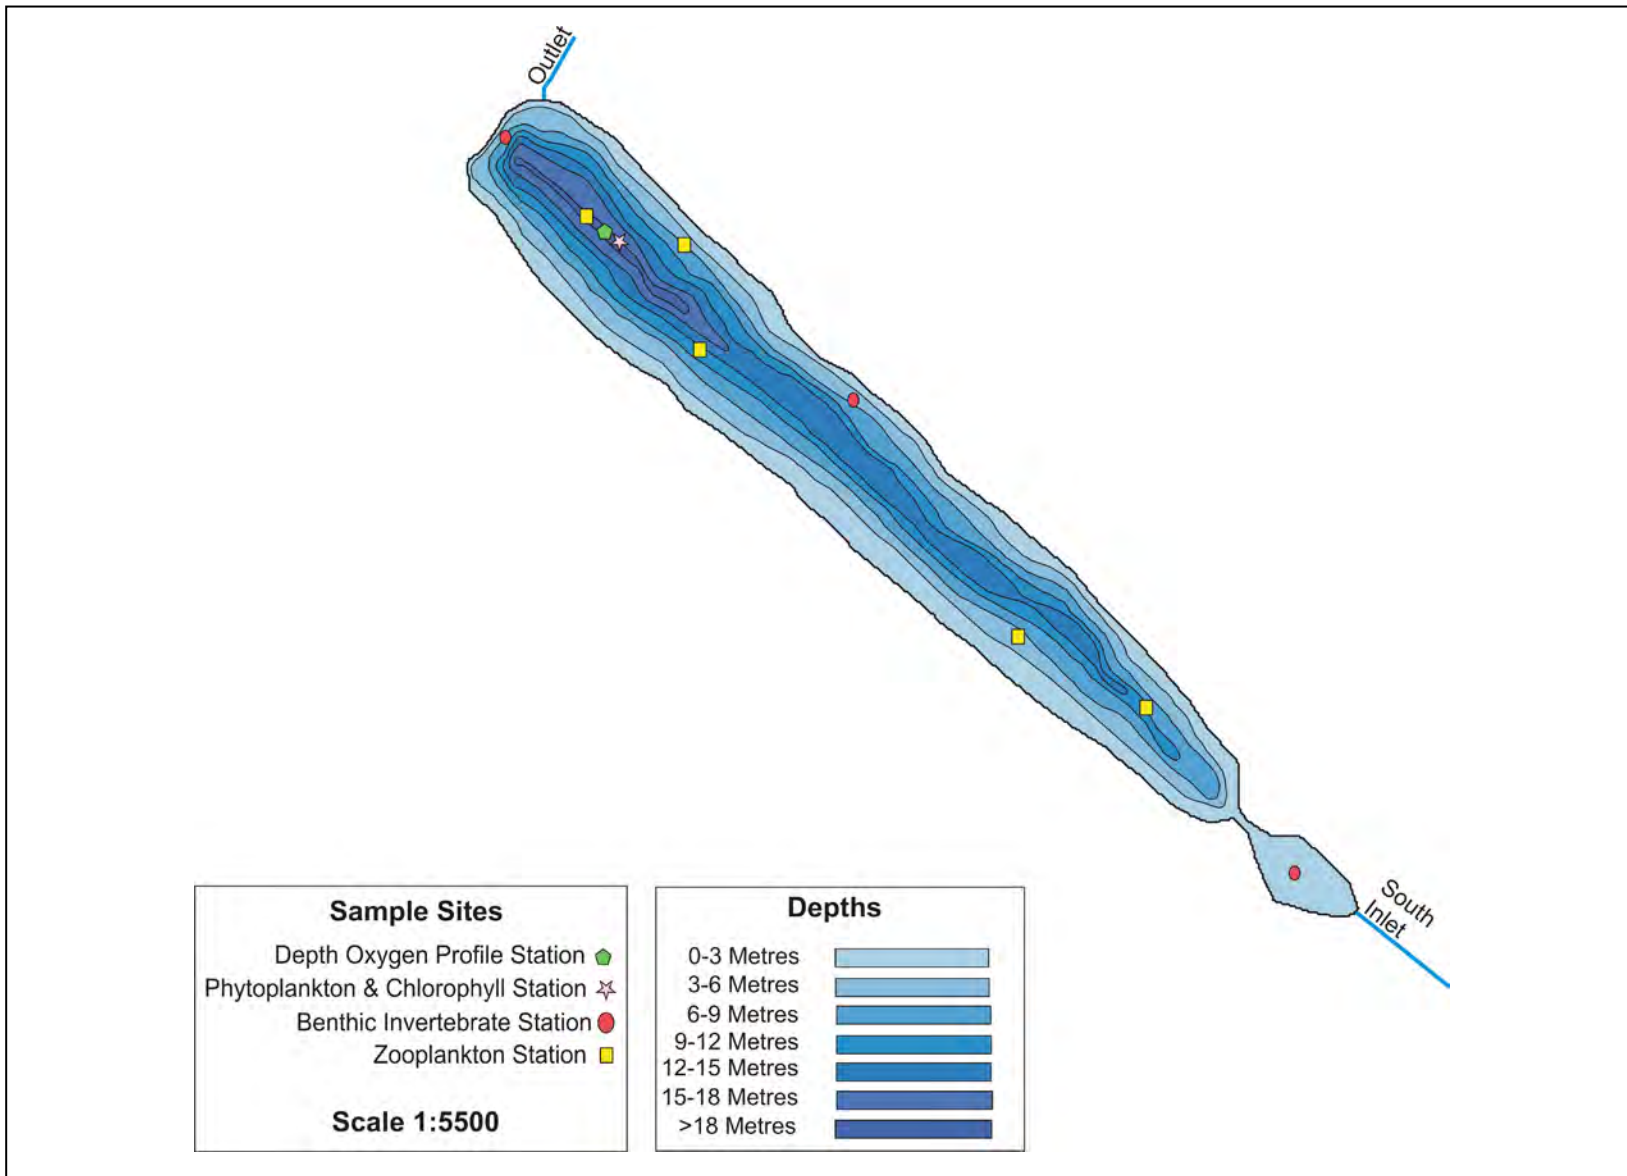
Outlet

South Inlet

Sample Sites

Depth Oxygen Profile Station

Phytoplankton & Chlorophyll Station

Benthic Invertebrate Station

Zooplankton Station

Scale 1:5500

Depths

0-3 Metres

3-6 Metres

6-9 Metres

9-12 Metres

12-15 Metres

15-18 Metres

>18 Metres